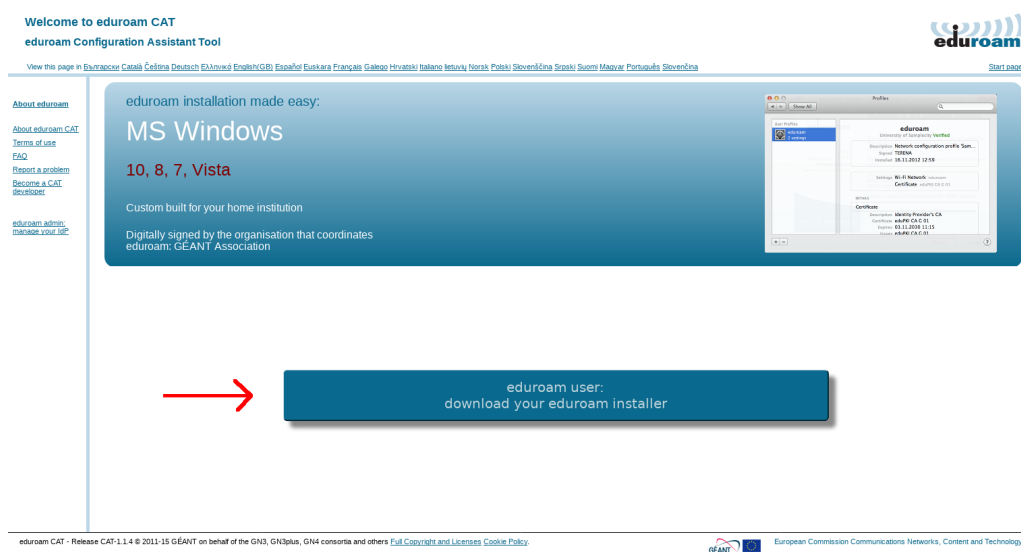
Welcome to eduroam CAT
eduroam Configuration Assistant Tool

eduroam

View this page in Български Català Čeština Deutsch Ελληνικά English(GB) Español Euskara Français Galego Hrvatski Italiano lietuvių Norsk Polski Slovenščina Srpski Suomi Magyar Português Slovenčina

Start page

About eduroam

About eduroam CAT
Terms of use
FAQ
Report a problem
Become a CAT developer

eduroam admin: manage your IdP

eduroam installation made easy:

MS Windows

10, 8, 7, Vista

Custom built for your home institution

Digitally signed by the organisation that coordinates eduroam: GÉANT Association

Profiles
Show All
eduroam
eduroam
University of Sampleville Verified
Description: Network configuration profile 'Sam...
Signed: TERENA
Installed: 18.11.2012 12:59
Settings: Wi-Fi Network eduroam
Certificate eduPKI CA G 01
Certificate
Description: Identity Provider's CA
Certificate: eduPKI CA G 01
Expires: 03.11.2030 11:15

eduroam user:
download your eduroam installer

eduroam CAT - Release CAT-1.1.4 © 2011-15 GÉANT on behalf of the GN3, GN3plus, GN4 consortia and others Full Copyright and Licenses Cookie Policy.

GÉANT

European Commission Communications Networks, Content and Technology